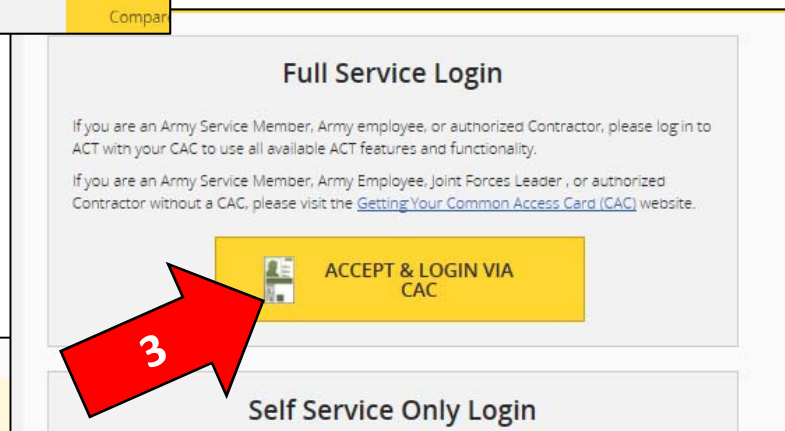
Compar

Full Service Login

If you are an Army Service Member, Army employee, or authorized Contractor, please log in to ACT with your CAC to use all available ACT features and functionality.

If you are an Army Service Member, Army Employee, Joint Forces Leader , or authorized Contractor without a CAC, please visit the Getting Your Common Access Card (CAC) website.

ACCEPT & LOGIN VIA CAC

3

Self Service Only Login